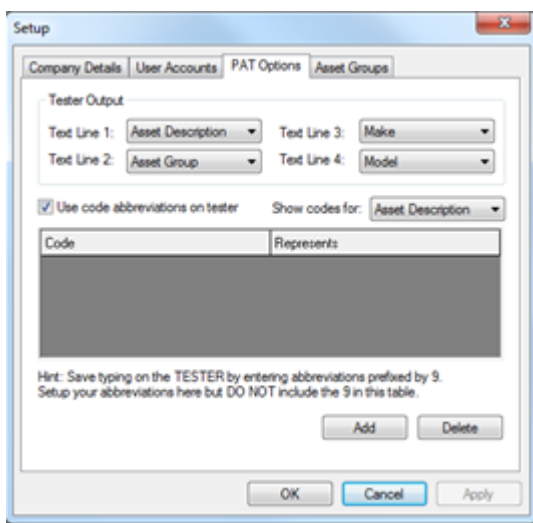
Setup

Company Details | User Accounts | PAT Options | Asset Groups

Tester Output

Text Line 1: Asset Description
Text Line 3: Make
Text Line 2: Asset Group
Text Line 4: Model

Use code abbreviations on tester
Show codes for: Asset Description

| Code | Represents |
|---|---|

Hint: Save typing on the TESTER by entering abbreviations prefixed by 9. Setup your abbreviations here but DO NOT include the 9 in this table.

Add
Delete

OK
Cancel
Apply